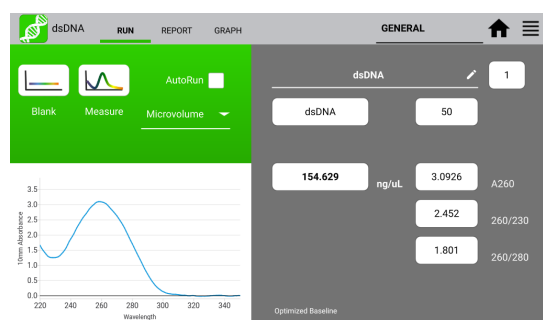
dsDNA RUN REPORT GRAPH GENERAL

Blank Measure AutoRun

Microvolume

3.5
3.0
2.5
2.0
1.5
1.0
0.5
0.0

10mm Absorbance

220 240 260 280 300 320 340

Wavelength

dsDNA

1

dsDNA

50

154.629

ng/uL

3.0926

A260

2.452

260/230

1.801

260/280

Optimized Baseline